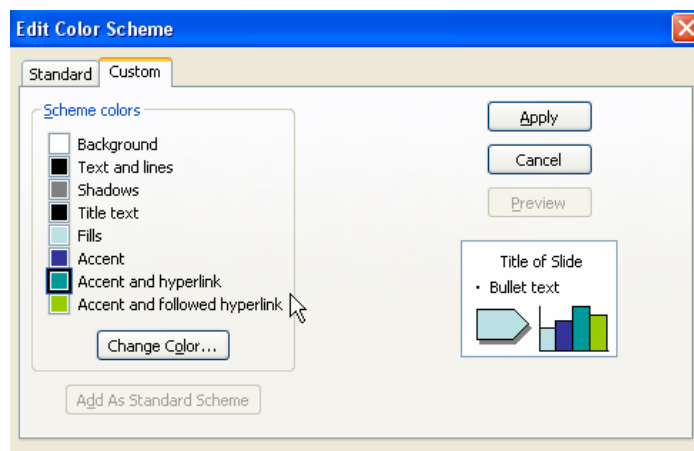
Edit Color Scheme

Standard Custom

Scheme colors

Background
Text and lines
Shadows
Title text
Fills
Accent
Accent and hyperlink
Accent and followed hyperlink

Change Color...

Add As Standard Scheme

Apply
Cancel
Preview

Title of Slide
• Bullet text